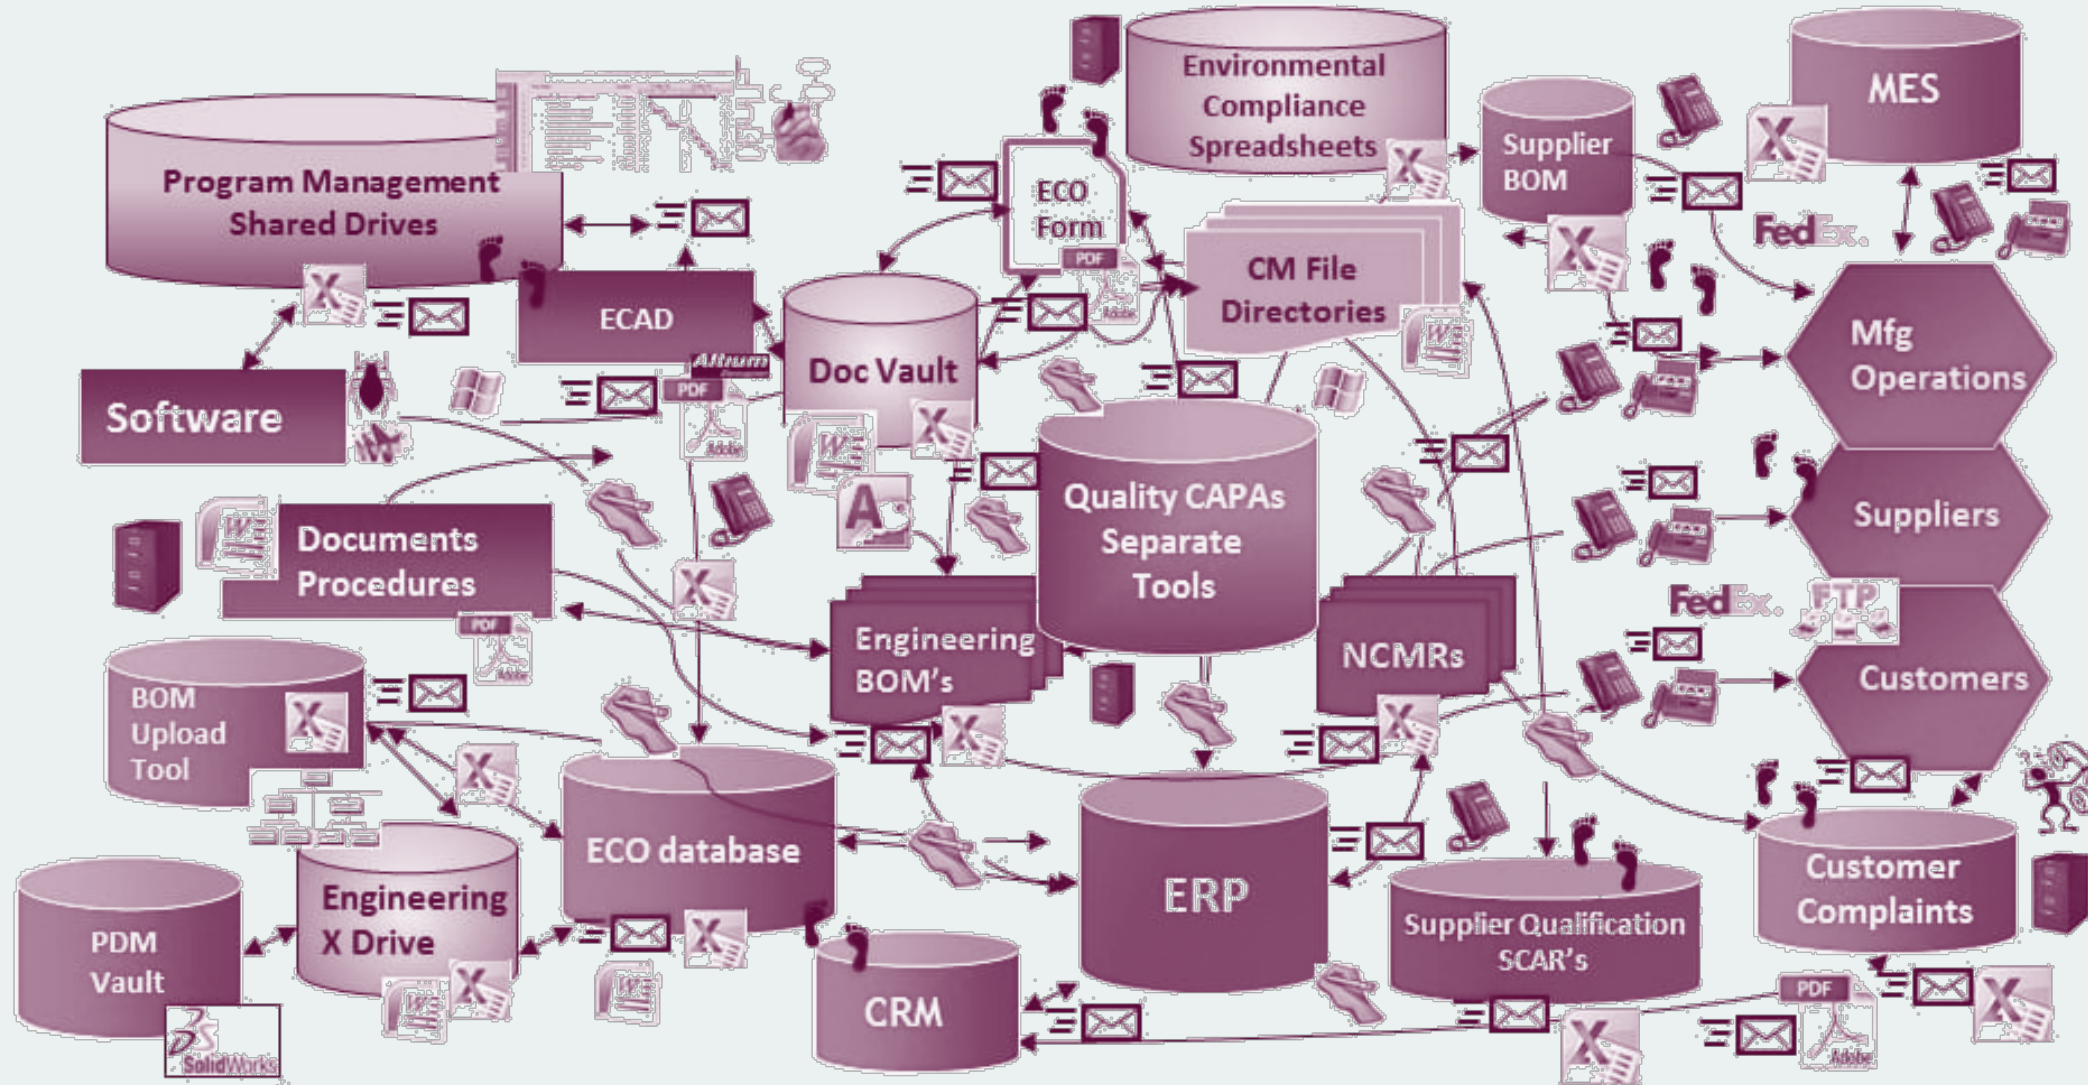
Program Management Shared Drives

ECAD

Altium

Software

Doc Vault

ECO Form

PDF

Environmental Compliance Spreadsheets

CM File Directories

Supplier BOM

MES

FedEx.

Mfg Operations

Suppliers

FedEx.

FTP

Customers

Quality CAPAs Separate Tools

Documents Procedures

PDF

Engineering BOM's

NCMRs

BOM Upload Tool

ECO database

ERP

Supplier Qualification SCAR's

Customer Complaints

PDM Vault

Engineering X Drive

CRM

PDF

SolidWorks